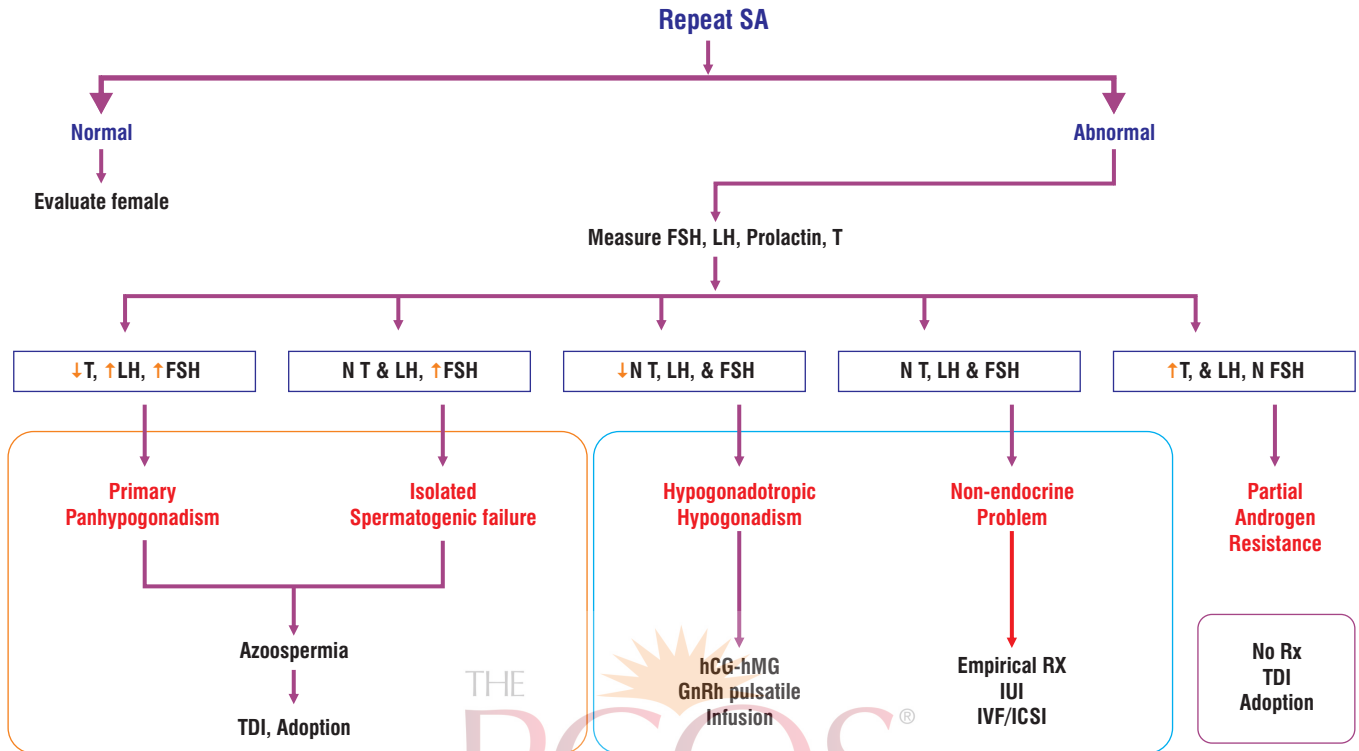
Repeat SA

Normal

Evaluate female

Abnormal

Measure FSH, LH, Prolactin, T

↓T, ↑LH, ↑FSH

N T & LH, ↑FSH

↓N T, LH, & FSH

N T, LH & FSH

↑T, & LH, N FSH

Primary Panhypogonadism

Isolated Spermatogenic failure

Hypogonadotropic Hypogonadism

Non-endocrine Problem

Partial Androgen Resistance

Azoospermia

TDI, Adoption

hCG-hMG
GnRh pulsatile
Infusion

Empirical RX
IUI
IVF/ICSI

No Rx
TDI
Adoption

THE
PCOS®